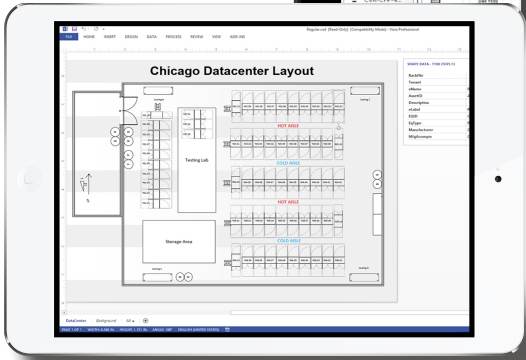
FILE HOME INSERT DESIGN DATA PROCESS REVIEW VIEW ADD-INS

Regular.vsd [Read-Only] [Compatibility Mode] - Visio Professional

Chicago Datacenter Layout

HOT AISLE

COLD AISLE

HOT AISLE

COLD AISLE

Testing Lab

Storage Area

SHAPE DATA - TOOR ZSYS.15

Backfile
Tenant
eNotes
AssetID
Description
eLabel
EQID
EqType
Manufacturer
Mfgdisconam

DataCenter Background All

PAGE 1 OF 7 WIDTH: 0.546 IN. HEIGHT: 1.717 IN. ANGLE: 180° ENGLISH (UNITED STATES)